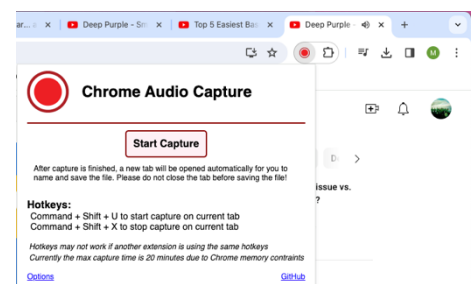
ar... 4 ×
Deep Purple - Sm ×
Top 5 Easiest Bas ×
Deep Purple - ×
+

M

Chrome Audio Capture

Start Capture

After capture is finished, a new tab will be opened automatically for you to name and save the file. Please do not close the tab before saving the file!

Hotkeys:
Command + Shift + U to start capture on current tab
Command + Shift + X to stop capture on current tab

Hotkeys may not work if another extension is using the same hotkeys
Currently the max capture time is 20 minutes due to Chrome memory contraints

Options
GitHub

issue vs.
?